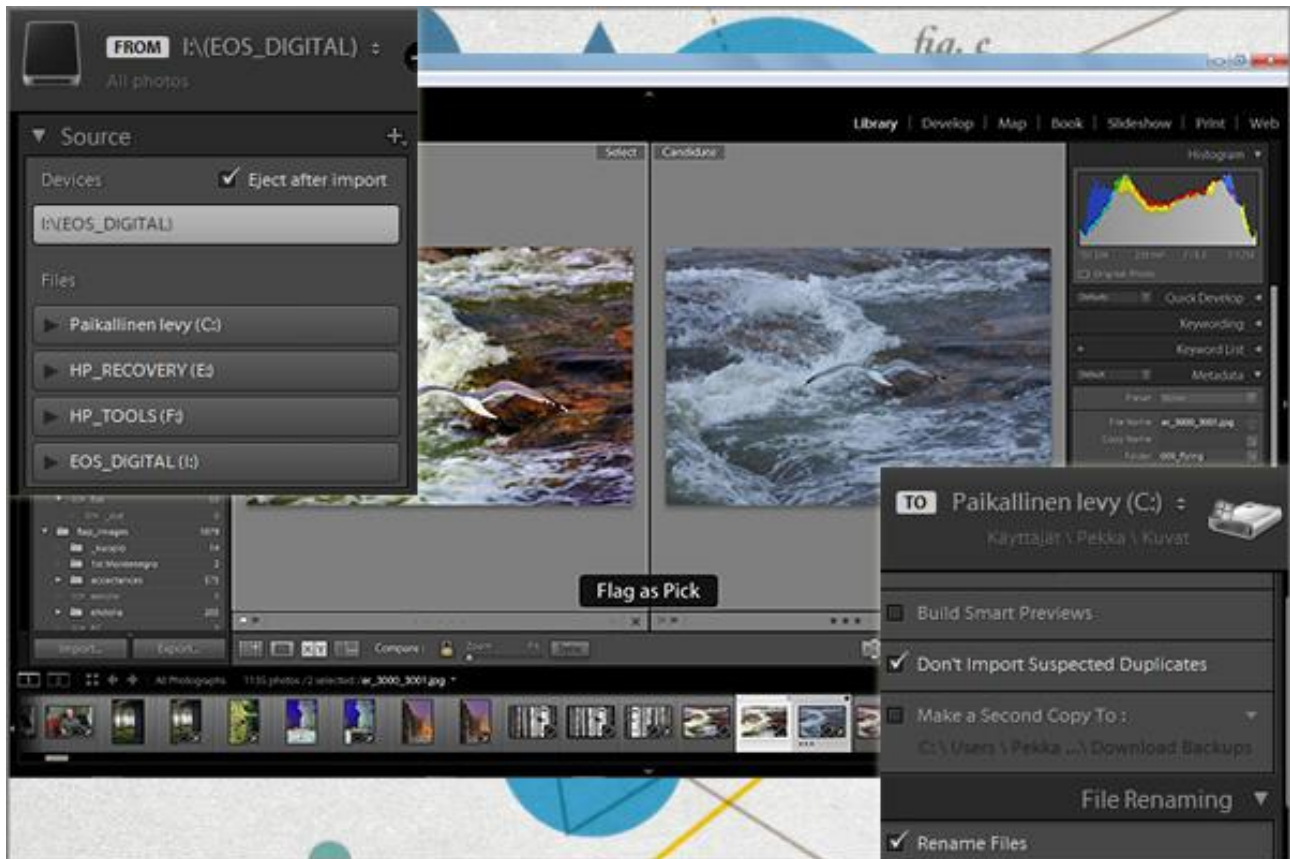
FROM I:\(EOS_DIGITAL) ÷
All photos

▼ Source +

Devices ✓ Eject after import

I:\(EOS_DIGITAL)

Files

▶ Paikallinen levy (C:)

▶ HP_RECOVERY (E:)

▶ HP_TOOLS (F:)

▶ EOS_DIGITAL (I:)

fig. c

Library | Develop | Map | Book | Slideshow | Print | Web

Select

Candidate

Histogram ▼

Quick Develop ◄

Keywording ◄

Keyword List ◄

Metadata ▼

Flag as Pick

Import...

Export...

Compare:

All Photographs

TO Paikallinen levy (C:) ÷
Käyttäjät \ Pekka \ Kuvat

Build Smart Previews

✓ Don't Import Suspected Duplicates

Make a Second Copy To :
C:\ Users \ Pekka ...\ Download Backups

File Renaming ▼

✓ Rename Files